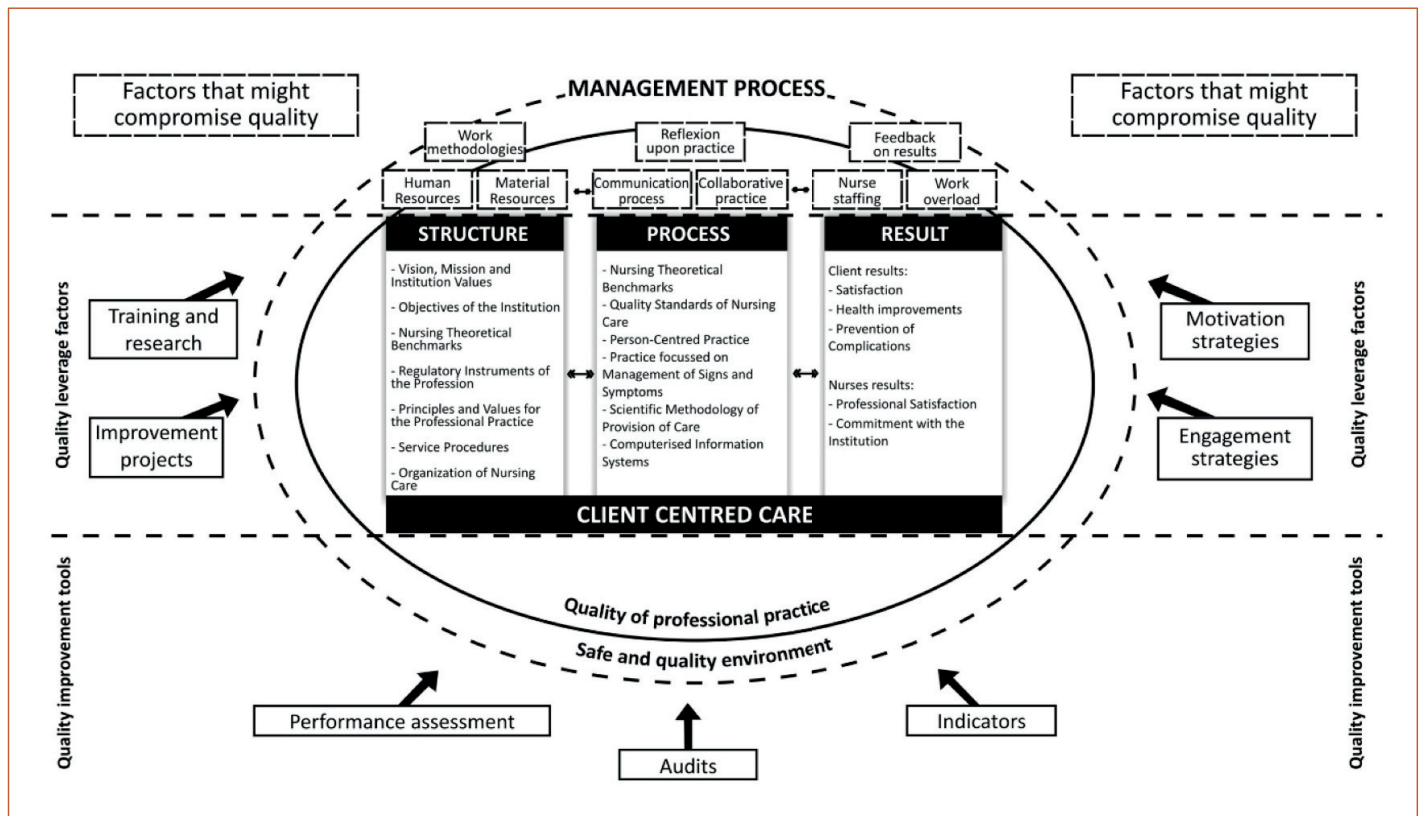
Factors that might compromise quality

MANAGEMENT PROCESS

Factors that might compromise quality

Work methodologies

Reflexion upon practice

Feedback on results

Human Resources

Material Resources

Communication process

Collaborative practice

Nurse staffing

Work overload

Quality leverage factors

STRUCTURE

- Vision, Mission and Institution Values
- Objectives of the Institution
- Nursing Theoretical Benchmarks
- Regulatory Instruments of the Profession
- Principles and Values for the Professional Practice
- Service Procedures
- Organization of Nursing Care

PROCESS

- Nursing Theoretical Benchmarks
- Quality Standards of Nursing Care
- Person-Centred Practice
- Practice focussed on Management of Signs and Symptoms
- Scientific Methodology of Provision of Care
- Computerised Information Systems

RESULT

Client results:
- Satisfaction
- Health improvements
- Prevention of Complications

Nurses results:
- Professional Satisfaction
- Commitment with the Institution

Quality leverage factors

Training and research

Improvement projects

Motivation strategies

Engagement strategies

CLIENT CENTRED CARE

Quality improvement tools

Quality of professional practice

Safe and quality environment

Quality improvement tools

Performance assessment

Audits

Indicators